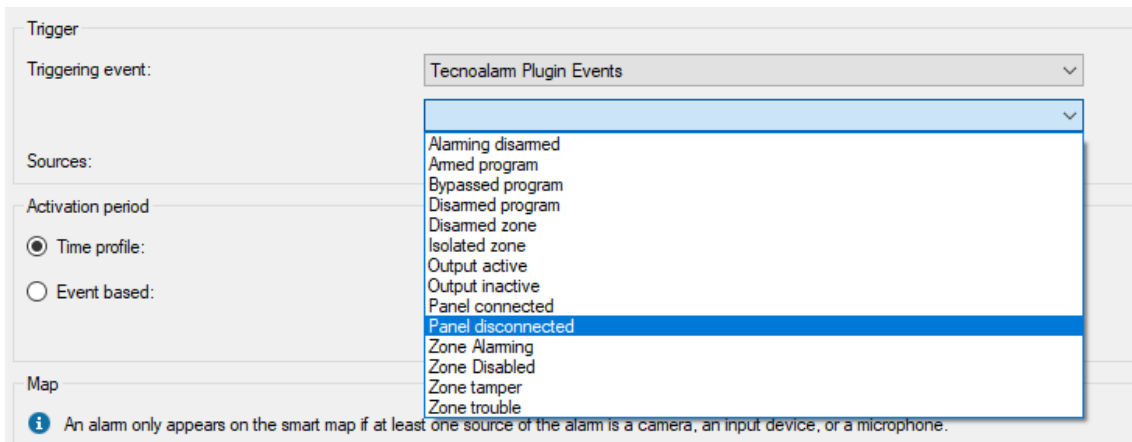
Trigger

Triggering event:

Tecnoalarm Plugin Events

Sources:

Alarming disarmed
Armed program
Bypassed program
Disarmed program
Disarmed zone
Isolated zone
Output active
Output inactive
Panel connected
Panel disconnected
Zone Alarming
Zone Disabled
Zone tamper
Zone trouble

Activation period

Time profile:

Event based:

Map

An alarm only appears on the smart map if at least one source of the alarm is a camera, an input device, or a microphone.